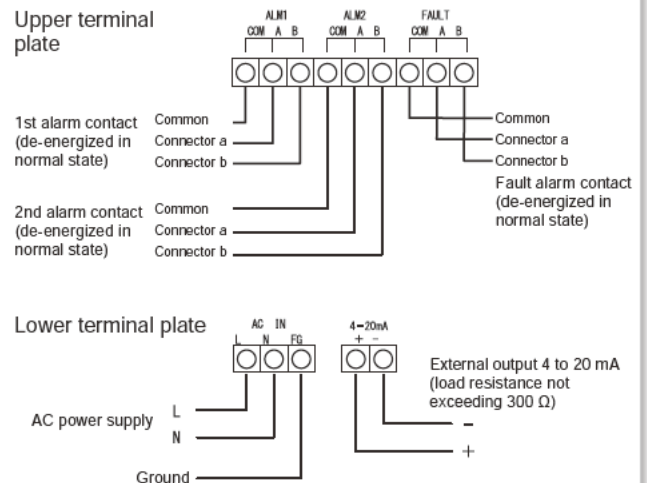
Upper terminal plate

ALM1
COM A B

ALM2
COM A B

FAULT
COM A B

1st alarm contact (de-energized in normal state)

Common
Connector a
Connector b

2nd alarm contact (de-energized in normal state)

Common
Connector a
Connector b

Common
Connector a
Connector b

Fault alarm contact (de-energized in normal state)

Lower terminal plate

AC IN
L N FG

4−20mA
+ -

External output 4 to 20 mA (load resistance not exceeding 300 Ω)

AC power supply

L
N

Ground

−
+